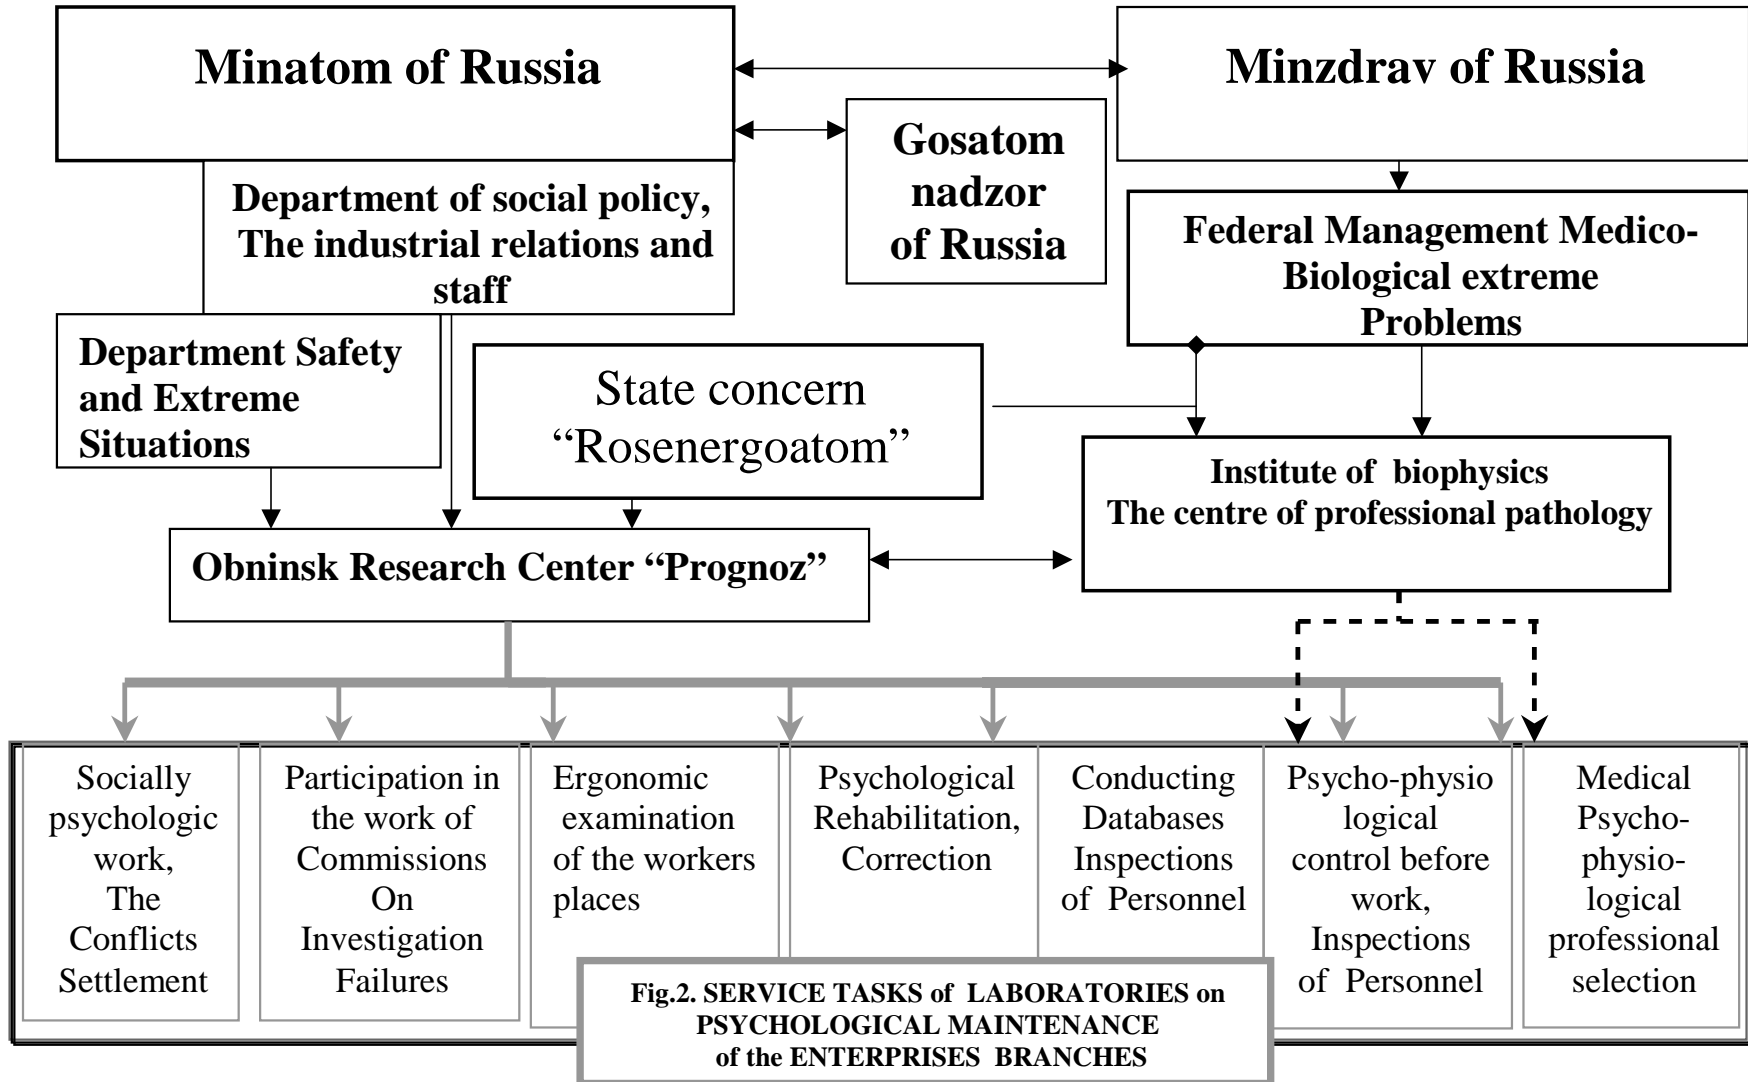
Minatom of Russia

Minzdrav of Russia

Gosatom nadzor of Russia

Department of social policy, The industrial relations and staff

Federal Management Medico-Biological extreme Problems

Department Safety and Extreme Situations

State concern "Rosenergoatom"

Institute of biophysics The centre of professional pathology

Obninsk Research Center "Prognoz"

Socially psychologic work, The Conflicts Settlement

Participation in the work of Commissions On Investigation Failures

Ergonomic examination of the workers places

Psychological Rehabilitation, Correction

Conducting Databases Inspections of Personnel

Psycho-physio logical control before work, Inspections of Personnel

Medical Psycho-physio-logical professional selection

Fig.2. SERVICE TASKS of LABORATORIES on PSYCHOLOGICAL MAINTENANCE of the ENTERPRISES BRANCHES